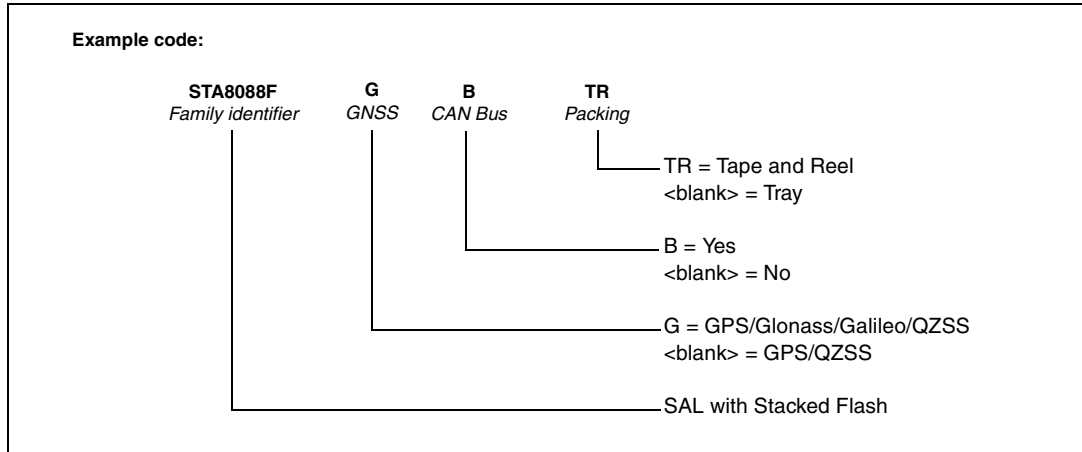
**Example code:**

**STA8088F** *Family identifier* **G** *GNSS* **B** *CAN Bus* **TR** *Packing*

TR = Tape and Reel
<blank> = Tray

B = Yes
<blank> = No

G = GPS/Glonass/Galileo/QZSS
<blank> = GPS/QZSS

SAL with Stacked Flash